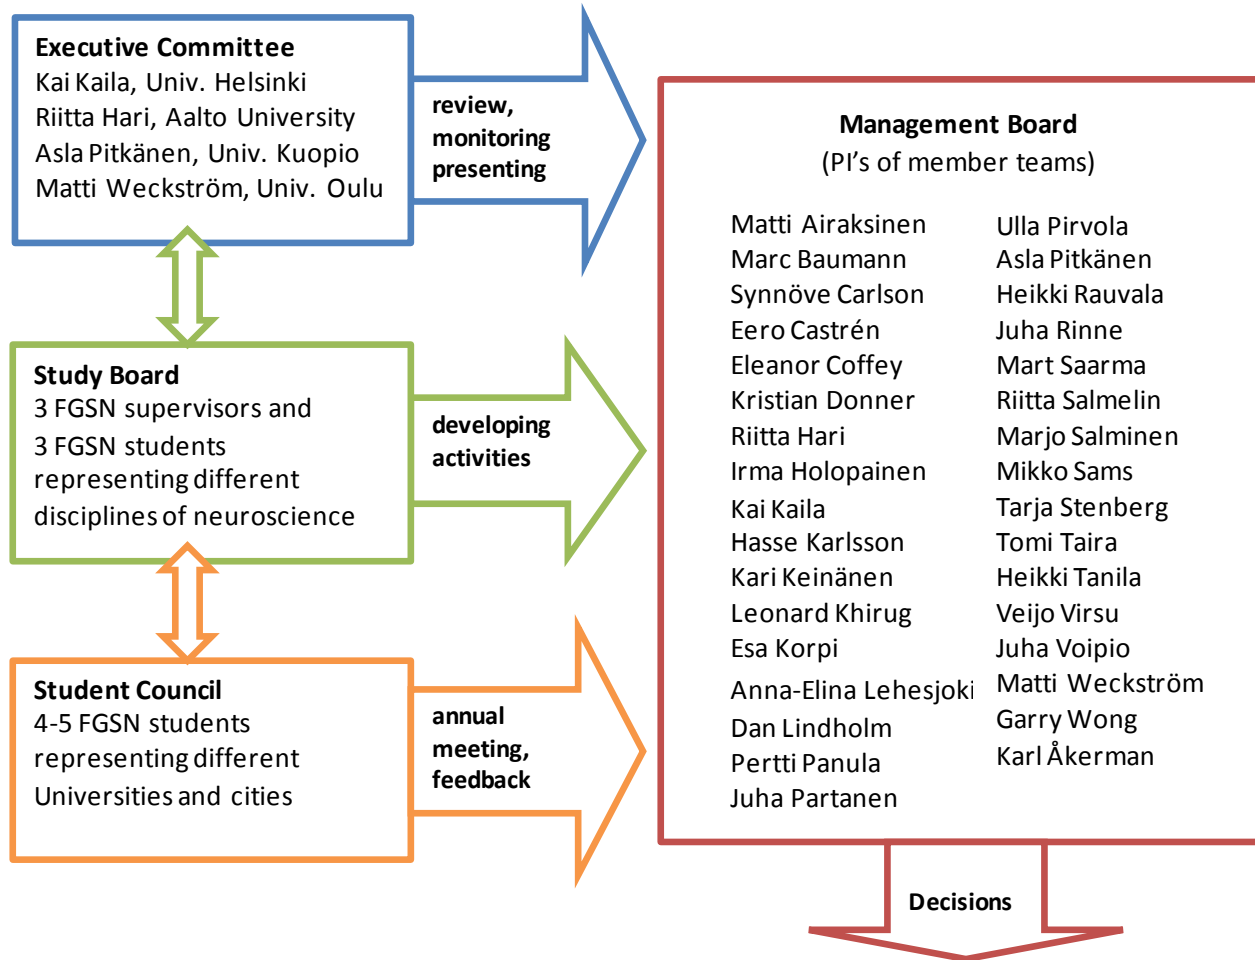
Executive Committee
Kai Kaila, Univ. Helsinki
Riitta Hari, Aalto University
Asla Pitkänen, Univ. Kuopio
Matti Weckström, Univ. Oulu

review, monitoring presenting

Study Board
3 FGSN supervisors and 3 FGSN students representing different disciplines of neuroscience

developing activities

Student Council
4-5 FGSN students representing different Universities and cities

annual meeting, feedback

Management Board
(PI's of member teams)

Matti Airaksinen
Marc Baumann
Synnöve Carlson
Eero Castrén
Eleanor Coffey
Kristian Donner
Riitta Hari
Irma Holopainen
Kai Kaila
Hasse Karlsson
Kari Keinänen
Leonard Khirug
Esa Korpi
Anna-Elina Lehesjoki
Dan Lindholm
Pertti Panula
Juha Partanen

Ulla Pirvola
Asla Pitkänen
Heikki Rauvala
Juha Rinne
Mart Saarma
Riitta Salmelin
Marjo Salminen
Mikko Sams
Tarja Stenberg
Tomi Taira
Heikki Tanila
Veijo Virsu
Juha Voipio
Matti Weckström
Garry Wong
Karl Åkerman

Decisions